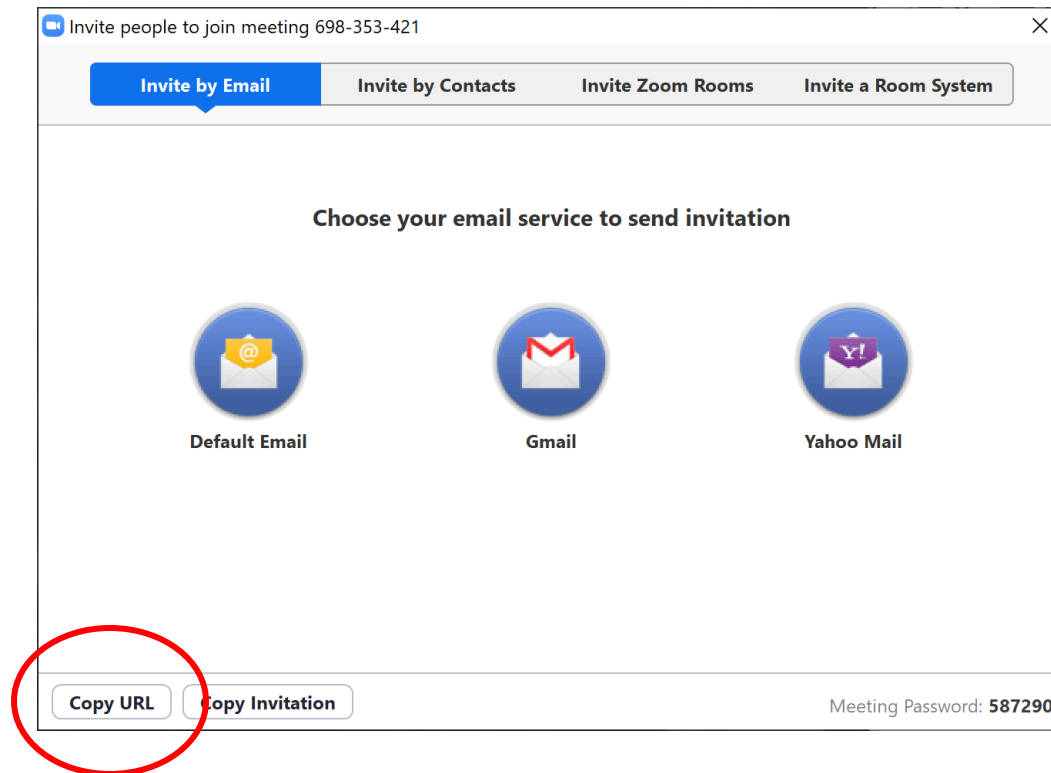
Invite people to join meeting 698-353-421

Invite by Email
Invite by Contacts
Invite Zoom Rooms
Invite a Room System

Choose your email service to send invitation

@
Default Email

Gmail

Y!
Yahoo Mail

Copy URL
Copy Invitation

Meeting Password: 587290